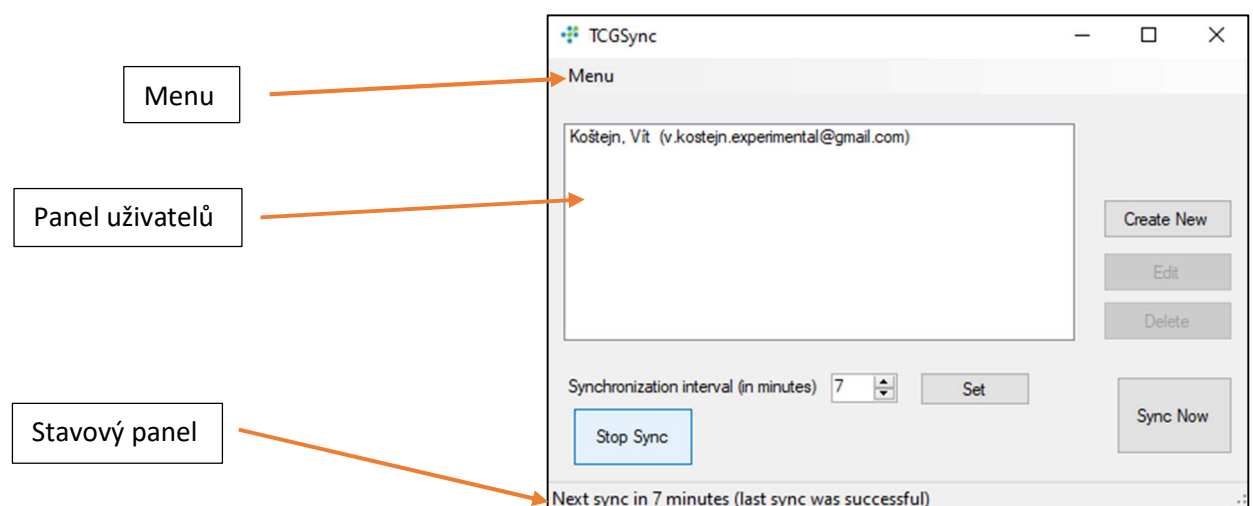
Menu

Panel uživatelů

Stavový panel

TCGSync

Menu

Koštejn, Vít (v.kostejn.experimental@gmail.com)

Create New

Edit

Delete

Synchronization interval (in minutes) 7

Set

Sync Now

Stop Sync

Next sync in 7 minutes (last sync was successful)